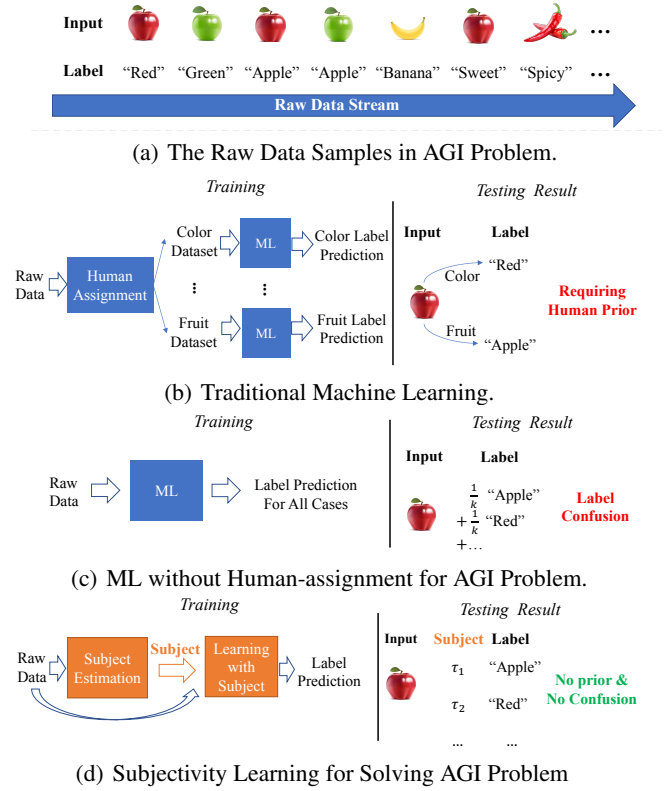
Input ...

Label "Red" "Green" "Apple" "Apple" "Banana" "Sweet" "Spicy" ...

Raw Data Stream

(a) The Raw Data Samples in AGI Problem.

Training

Raw Data → Human Assignment → Color Dataset → ML → Color Label Prediction

⋮ ⋮

Fruit Dataset → ML → Fruit Label Prediction

Testing Result

Input Label

Color "Red"

Fruit "Apple"

Requiring Human Prior

(b) Traditional Machine Learning.

Training

Raw Data → ML → Label Prediction For All Cases

Testing Result

Input Label

$\frac{1}{k}$ "Apple"

$+\frac{1}{k}$ "Red"

$+\dots$

Label Confusion

(c) ML without Human-assignment for AGI Problem.

Training

Raw Data → Subject Estimation → Subject → Learning with Subject → Label Prediction

Testing Result

Input Subject Label

$\tau_1$ "Apple"

$\tau_2$ "Red"

... ...

No prior & No Confusion

(d) Subjectivity Learning for Solving AGI Problem